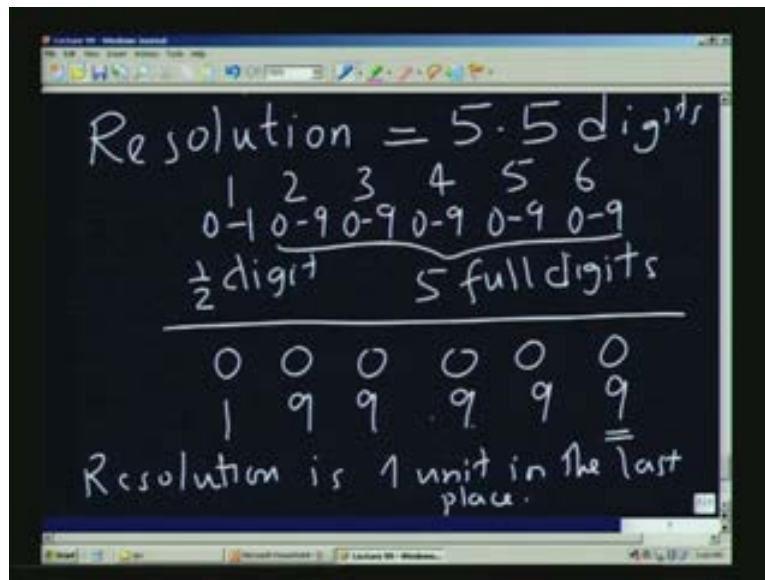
Lecture 99 - Windows Journal

Resolution = 5.5 digits

1 2 3 4 5 6
0-1 0-9 0-9 0-9 0-9 0-9
$\frac{1}{2}$ digit 5 full digits

0 0 0 0 0 0
1 9 9 9 9 9

Resolution is 1 unit in the last place.

start
Lecture 99 - Windows...